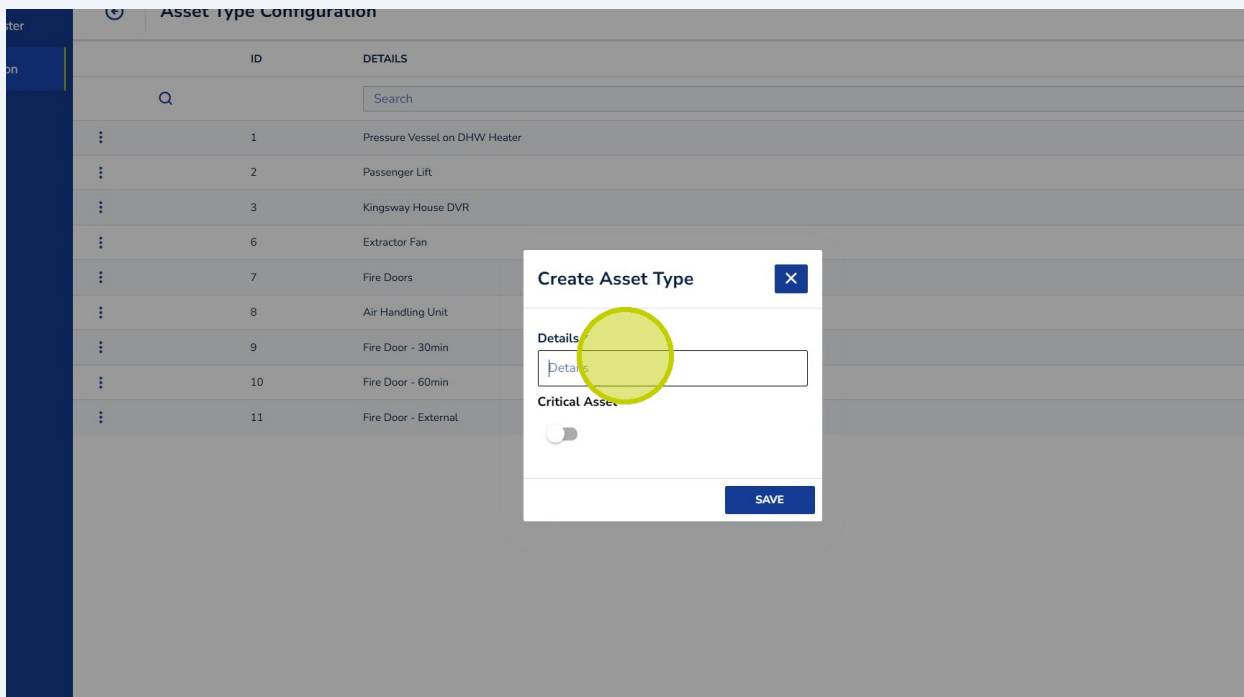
ster

on

Asset Type Configuration

| | ID | DETAILS |
|---|---|---|
| | | Search |
| ⋮ | 1 | Pressure Vessel on DHW Heater |
| ⋮ | 2 | Passenger Lift |
| ⋮ | 3 | Kingsway House DVR |
| ⋮ | 6 | Extractor Fan |
| ⋮ | 7 | Fire Doors |
| ⋮ | 8 | Air Handling Unit |
| ⋮ | 9 | Fire Door - 30min |
| ⋮ | 10 | Fire Door - 60min |
| ⋮ | 11 | Fire Door - External |

Create Asset Type

×

Details

Details

Critical Asset

SAVE